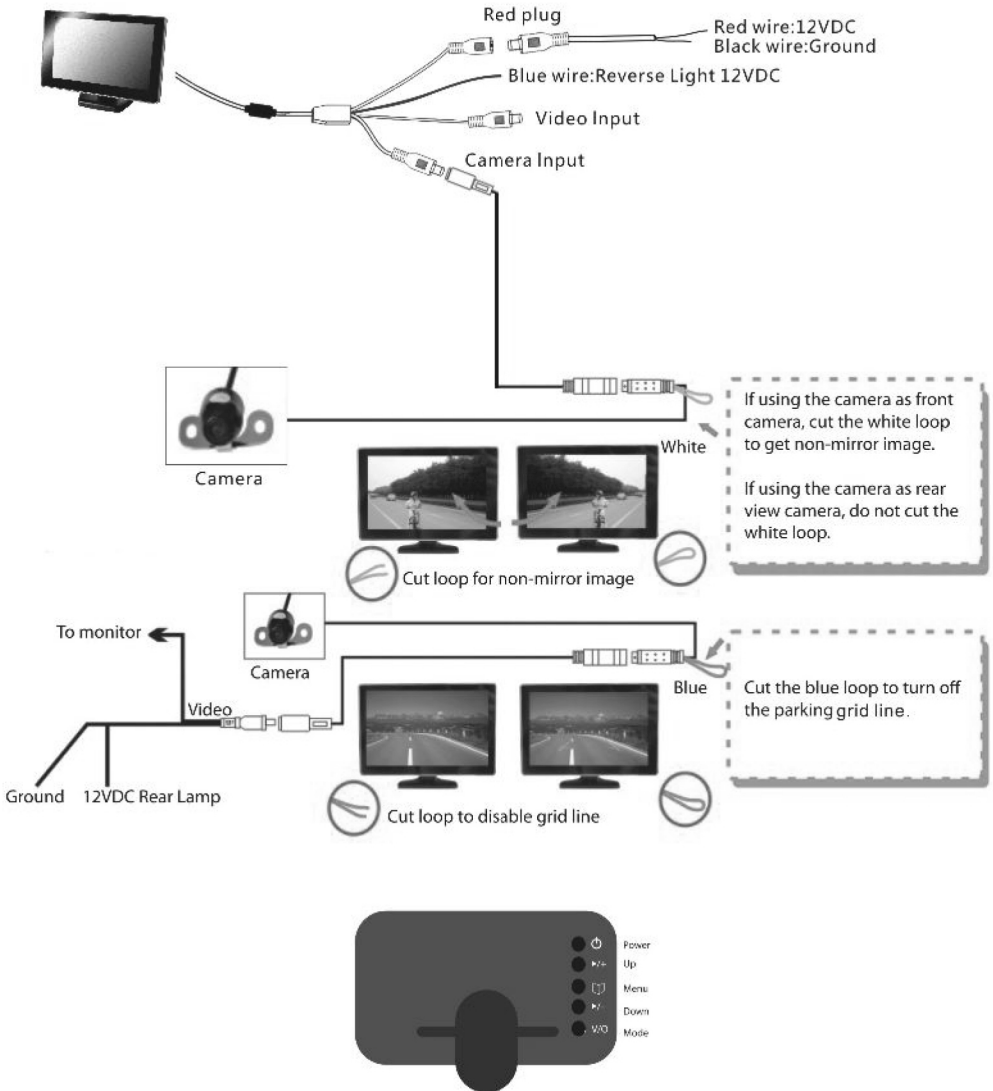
Red plug

Red wire:12VDC
Black wire:Ground

Blue wire:Reverse Light 12VDC

Video Input

Camera Input

Camera

White

If using the camera as front camera, cut the white loop to get non-mirror image.

If using the camera as rear view camera, do not cut the white loop.

Cut loop for non-mirror image

To monitor

Camera

Blue

Cut the blue loop to turn off the parking grid line.

Video

Ground 12VDC Rear Lamp

Cut loop to disable grid line

Power
Up
Menu
Down
V/O Mode